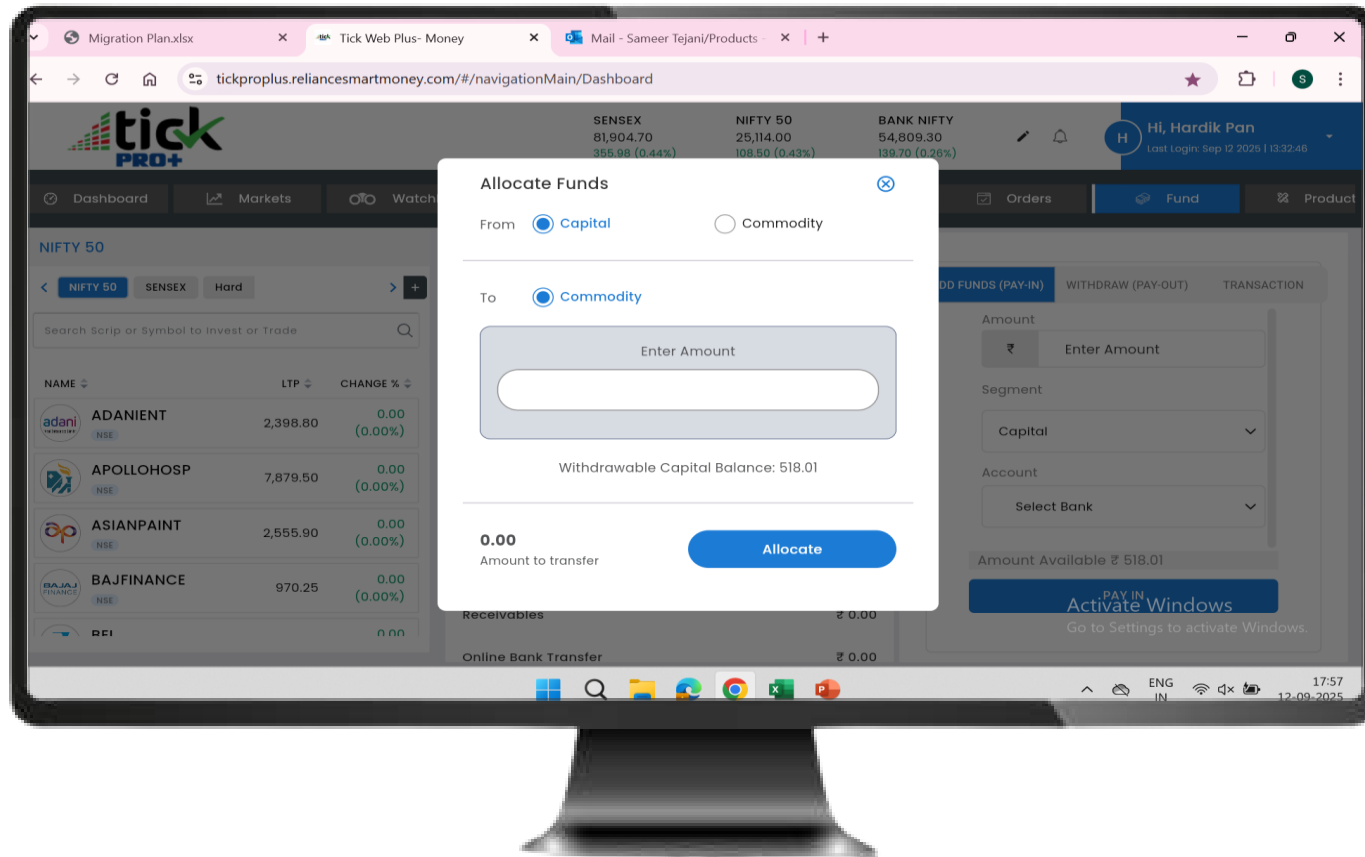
Migration Plan.xlsx ×
Tick Web Plus- Money ×
Mail - Sameer Tejani/Products ×
+

tickproplus.reliancesmartmoney.com/#/navigationMain/Dashboard

tick PRO+

SENSEX
81,904.70
355.98 (0.44%)

NIFTY 50
25,114.00
108.50 (0.43%)

BANK NIFTY
54,809.30
139.70 (0.26%)

H
Hi, Hardik Pan
Last Login: Sep 12 2025 | 13:32:46

Dashboard
Markets
Watch
Orders
Fund
Product

NIFTY 50

NIFTY 50
SENSEX
Hard

Search Scrip or Symbol to Invest or Trade

| NAME | LTP | CHANGE % |
|---|---|---|
| ADANIENT NSE | 2,398.80 | 0.00 (0.00%) |
| APOLLOHOSP NSE | 7,879.50 | 0.00 (0.00%) |
| ASIANPAINT NSE | 2,555.90 | 0.00 (0.00%) |
| BAJFINANCE NSE | 970.25 | 0.00 (0.00%) |
| BEL | | 0.00 |

Allocate Funds

From
Capital
Commodity

To
Commodity

Enter Amount

Withdrawable Capital Balance: 518.01

0.00
Amount to transfer

Allocate

DD FUNDS (PAY-IN)
WITHDRAW (PAY-OUT)
TRANSACTION

Amount
₹
Enter Amount

Segment
Capital

Account
Select Bank

Amount Available ₹ 518.01

PAY IN

Activate Windows
Go to Settings to activate Windows.

Receivables ₹ 0.00
Online Bank Transfer ₹ 0.00

ENG
IN
17:57
12-09-2025